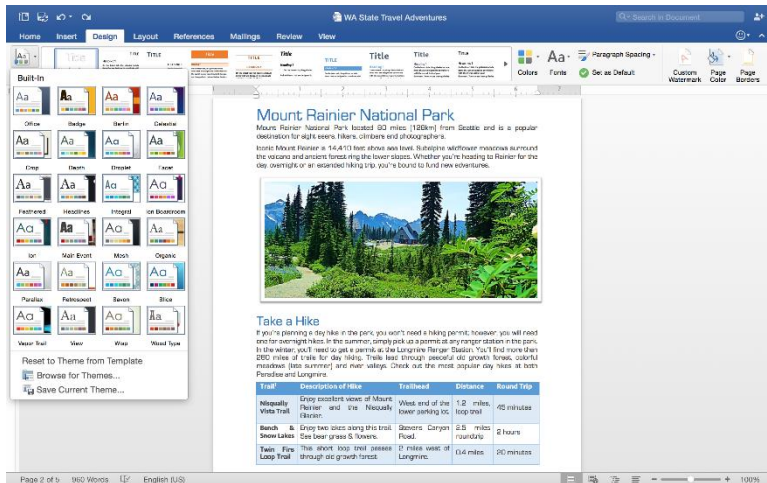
WA State Travel Adventures

Search in Document

Home Insert Design Layout References Mailings Review View

Title Title Title Title Title Title Title

Colors Fonts Paragraph Spacing Set as Default Custom Watermark Page Color Page Borders

Built-In

Aa Office Aa Badge Aa Berlin Aa Celestial
Aa Crop Aa Depth Aa Droplet Aa Facet
Aa Feathered Aa Headlines Aa Integral Aa Ion Boardroom
Aa Ion Aa Main Event Aa Mesh Aa Organic
Aa Parallax Aa Retrospect Aa Savon Aa Slice
Aa Vapor Trail Aa View Aa Wisp Aa Wood Type

Reset to Theme from Template
Browse for Themes...
Save Current Theme...

Mount Rainier National Park

Mount Rainier National Park located 90 miles (126km) from Seattle and is a popular destination for sight seers, hikers, climbers and photographers.

Iconic Mount Rainier is 14,410 feet above sea level. Subalpine wildflower meadows surround the volcano and ancient forest ring the lower slopes. Whether you're heading to Rainier for the day, overnight or an extended hiking trip, you're bound to find new adventures.

Take a Hike

If you're planning a day hike in the park, you won't need a hiking permit; however, you will need one for overnight hikes. In the summer, simply pick up a permit at any ranger station in the park. In the winter, you'll need to get a permit at the Longmire Ranger Station. You'll find more than 260 miles of trails for day hiking. Trails lead through peaceful old growth forest, colorful meadows (late summer) and river valleys. Check out the most popular day hikes at both Paradise and Longmire.

| Trail | Description of Hike | Trailhead | Distance | Round Trip |
|---|---|---|---|---|
| Nisqually Vista Trail | Enjoy excellent views of Mount Rainier and the Nisqually Glacier. | West end of the lower parking lot. | 1.2 miles, loop trail | 45 minutes |
| Bench & Snow Lakes | Enjoy two lakes along this trail. See bear grass & flowers. | Stevens Canyon Road. | 2.5 miles roundtrip | 2 hours |
| Twin Firs Loop Trail | This short loop trail passes through old growth forest. | 2 miles west of Longmire. | 0.4 miles | 20 minutes |

Page 2 of 5 960 Words English (US) 100%